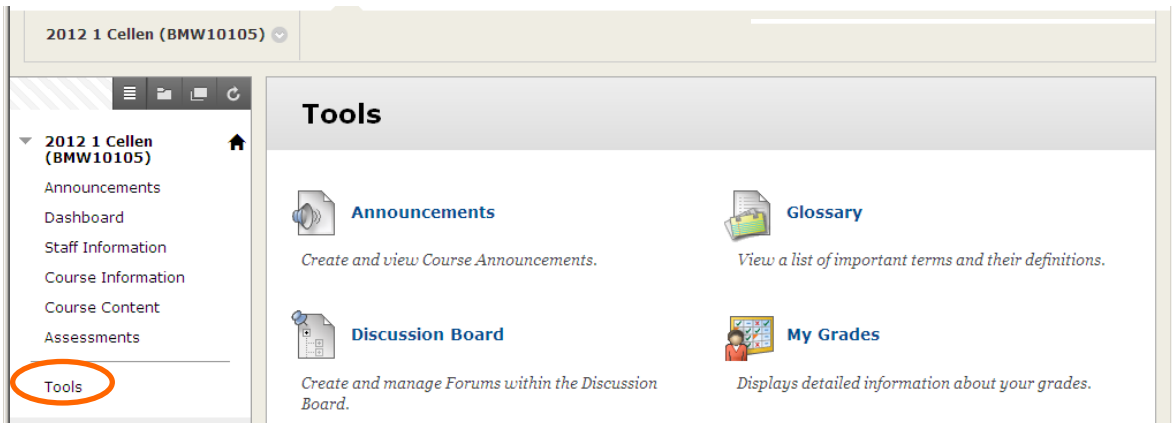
2012 1 Cellen (BMW10105)

2012 1 Cellen (BMW10105)

Announcements

Dashboard

Staff Information

Course Information

Course Content

Assessments

Tools

Tools

Announcements

Create and view Course Announcements.

Glossary

View a list of important terms and their definitions.

Discussion Board

Create and manage Forums within the Discussion Board.

My Grades

Displays detailed information about your grades.